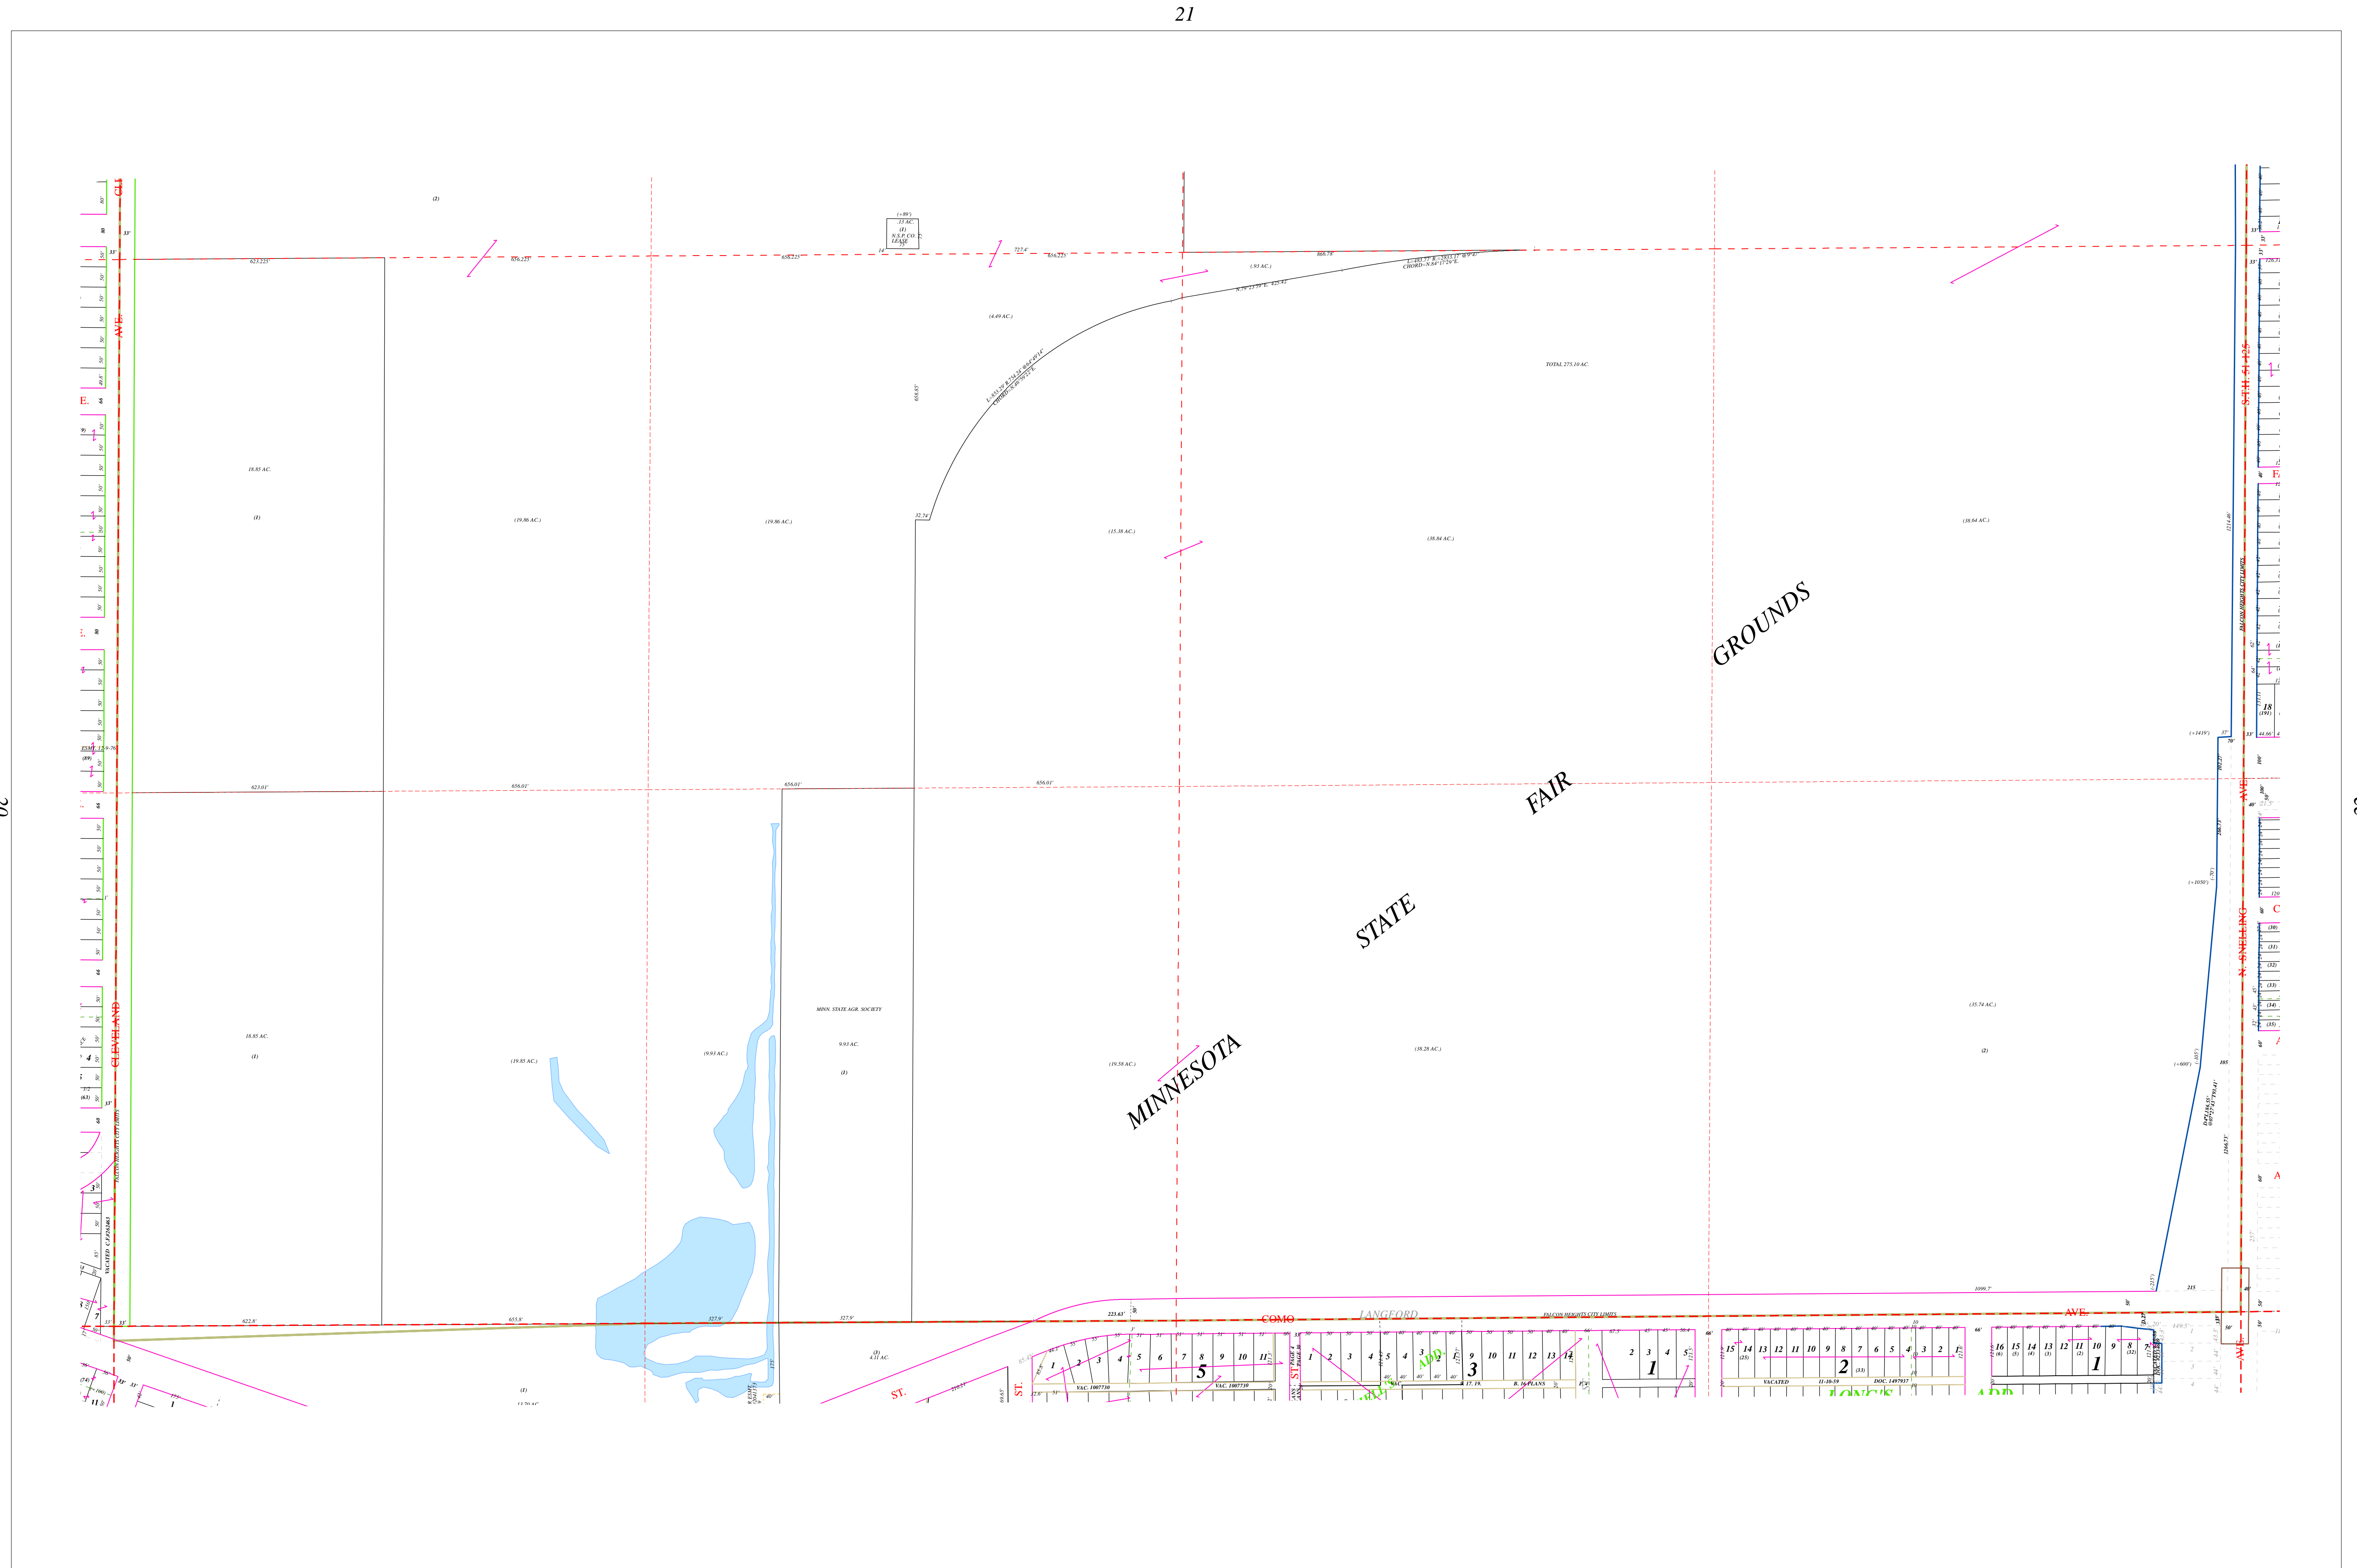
21

20

22

MINNESOTA STATE FAIR GROUNDS

CLEVELAND AVE.

N. SNELLING AVE.

S.T.H. 51 125

COMO AVE.

LANGFORD

ST.

(2)

(+89')
.33 AC.
(1)
N.S.P. CO.
LEASE

623.225'

656.225'

656.225'

727.4'

656.225'

866.78'

(.93 AC.)

(4.49 AC.)

TOTAL 275.10 AC.

655.85'

18.85 AC.

(1)

(19.86 AC.)

(19.86 AC.)

32.74'

(15.38 AC.)

(38.84 AC.)

(38.84 AC.)

623.01'

656.01'

656.01'

656.01'

MINN. STATE AGR. SOCIETY

9.93 AC.

(1)

18.85 AC.

(1)

(19.85 AC.)

(9.93 AC.)

(19.58 AC.)

(38.28 AC.)

(35.74 AC.)

(2)

622.8'

655.8'

327.9'

327.9'

223.63'

1099.7'

(1)
4.11 AC.

(1)

FALCON HEIGHTS CITY LIMITS

VAC. 1007710

VAC. 1007710

VACATED

11-10-59

DOC. 1497937

LONG'S

ADD.

5

3

1

2

1

18
(191)

VACATED C.F.#262463

FALCON HEIGHTS CITY LIMITS

ESMT. 12-9-70

(89)

(63)

(30)
(31)
(32)
(33)
(34)
(35)

(+1419')

(+1050')

(+600')

105

215

33'

50'

66